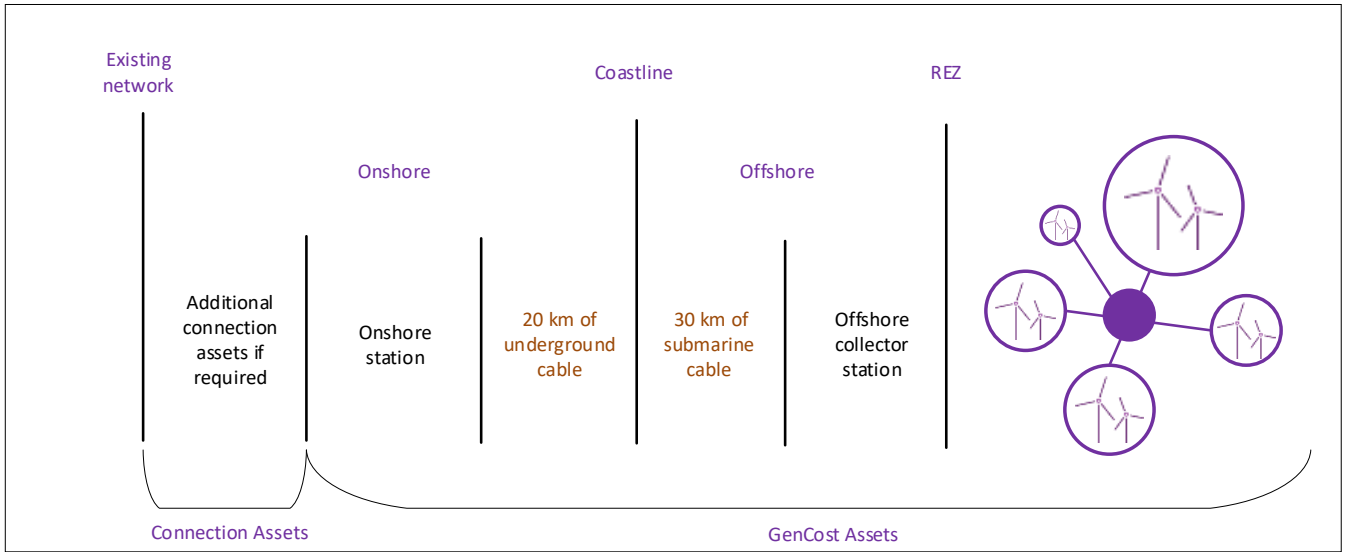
Existing network

Coastline

REZ

Onshore

Offshore

Additional connection assets if required

Onshore station

20 km of underground cable

30 km of submarine cable

Offshore collector station

Connection Assets

GenCost Assets